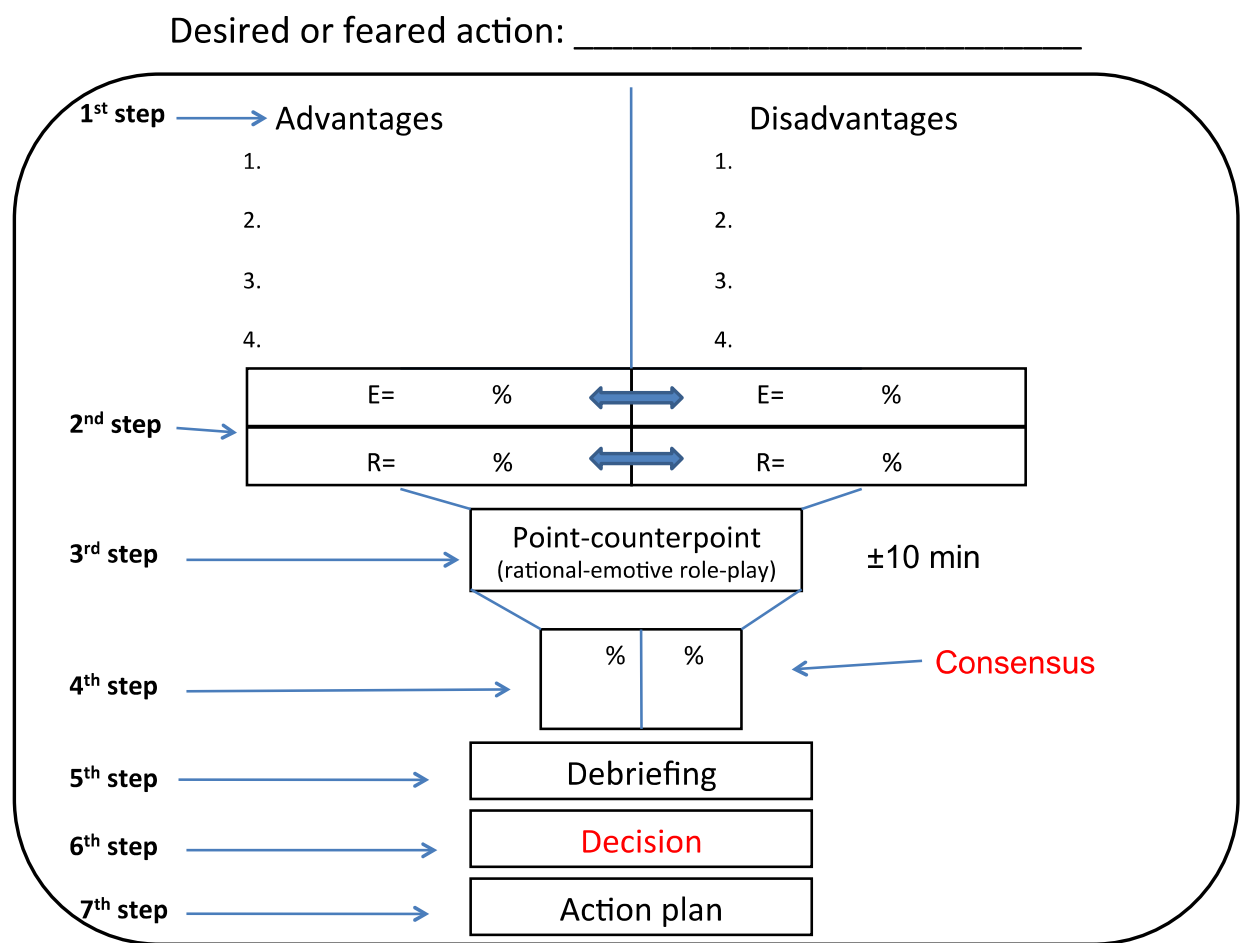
Desired or feared action: ___________________________

1$^{st}$ step

Advantages

1.

2.

3.

4.

Disadvantages

1.

2.

3.

4.

2$^{nd}$ step

| E= % | E= % |
|---|---|
| R= % | R= % |

3$^{rd}$ step

Point-counterpoint
(rational-emotive role-play)

±10 min

4$^{th}$ step

| % | % |
|---|---|

Consensus

5$^{th}$ step

Debriefing

6$^{th}$ step

Decision

7$^{th}$ step

Action plan